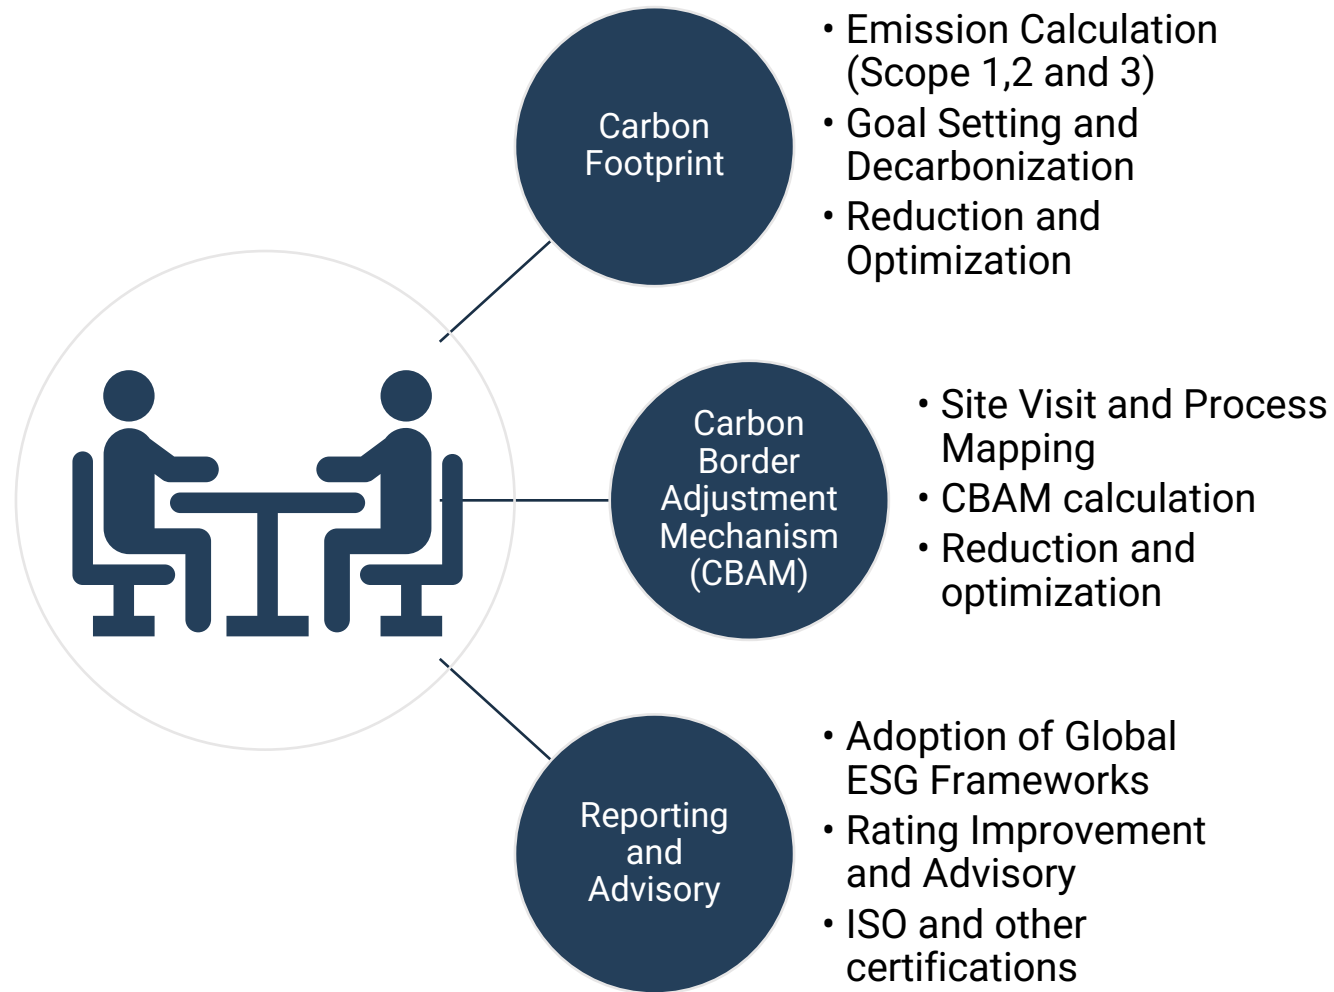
Carbon Footprint

• Emission Calculation (Scope 1,2 and 3)
• Goal Setting and Decarbonization
• Reduction and Optimization

Carbon Border Adjustment Mechanism (CBAM)

• Site Visit and Process Mapping
• CBAM calculation
• Reduction and optimization

Reporting and Advisory

• Adoption of Global ESG Frameworks
• Rating Improvement and Advisory
• ISO and other certifications